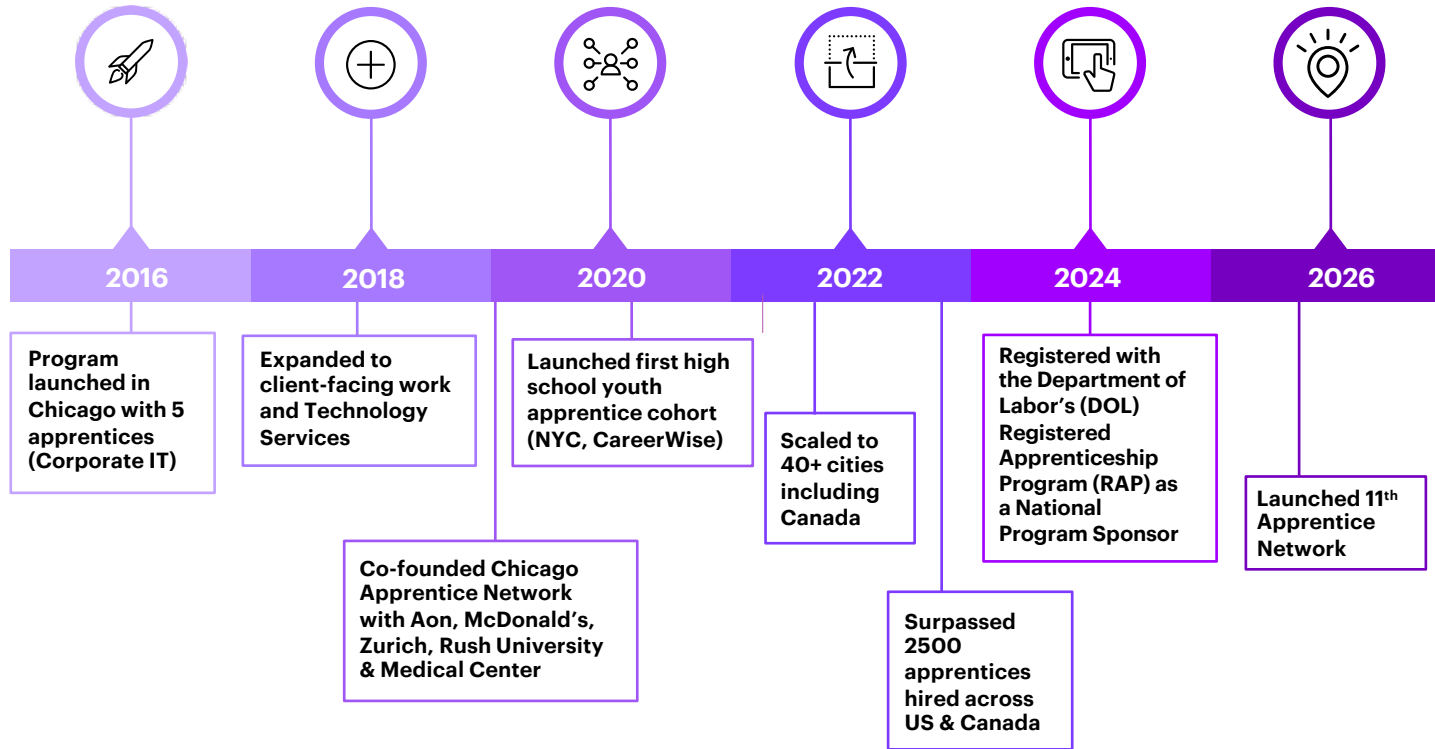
2016

2018

2020

2022

2024

2026

Program launched in Chicago with 5 apprentices (Corporate IT)

Expanded to client-facing work and Technology Services

Launched first high school youth apprentice cohort (NYC, CareerWise)

Scaled to 40+ cities including Canada

Registered with the Department of Labor's (DOL) Registered Apprenticeship Program (RAP) as a National Program Sponsor

Launched 11$^{th}$ Apprentice Network

Co-founded Chicago Apprentice Network with Aon, McDonald's, Zurich, Rush University & Medical Center

Surpassed 2500 apprentices hired across US & Canada